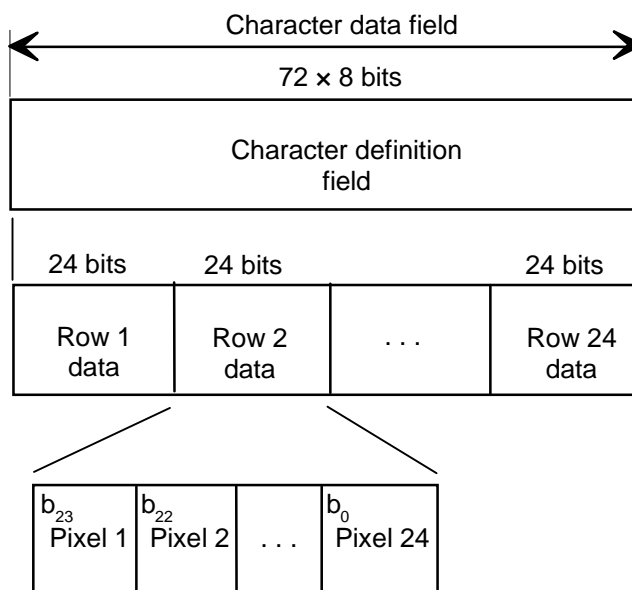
Character data field

72 × 8 bits

Character definition field

24 bits 24 bits 24 bits

| Row 1 data | Row 2 data | . . . | Row 24 data |
|---|---|---|---|

| $b_{23}$ Pixel 1 | $b_{22}$ Pixel 2 | . . . | $b_0$ Pixel 24 |
|---|---|---|---|